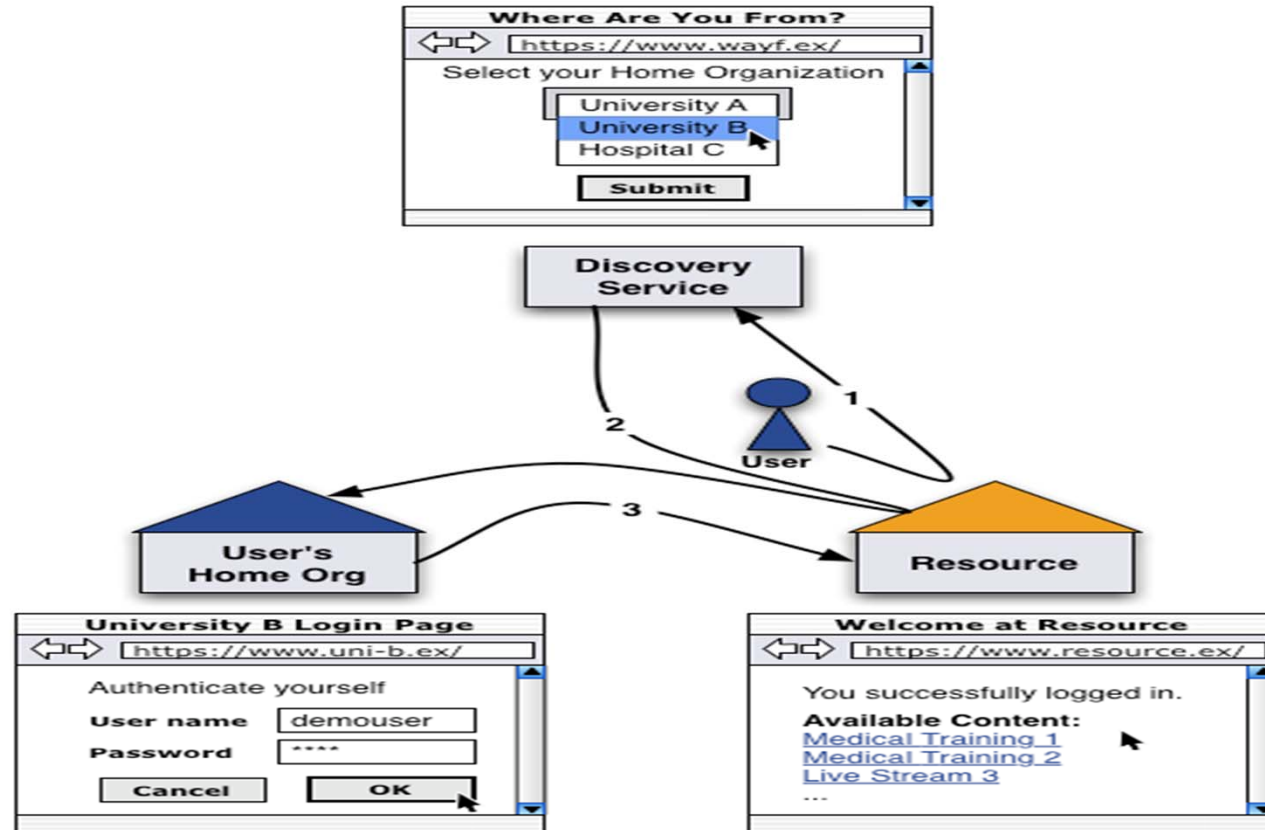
Where Are You From?
https://www.wayf.ex/
Select your Home Organization
University A
University B
Hospital C
Submit

Discovery Service

1

2

User

3

User's Home Org

Resource

University B Login Page
https://www.uni-b.ex/
Authenticate yourself
User name demouser
Password ****
Cancel
OK

Welcome at Resource
https://www.resource.ex/
You successfully logged in.
Available Content:
Medical Training 1
Medical Training 2
Live Stream 3
...